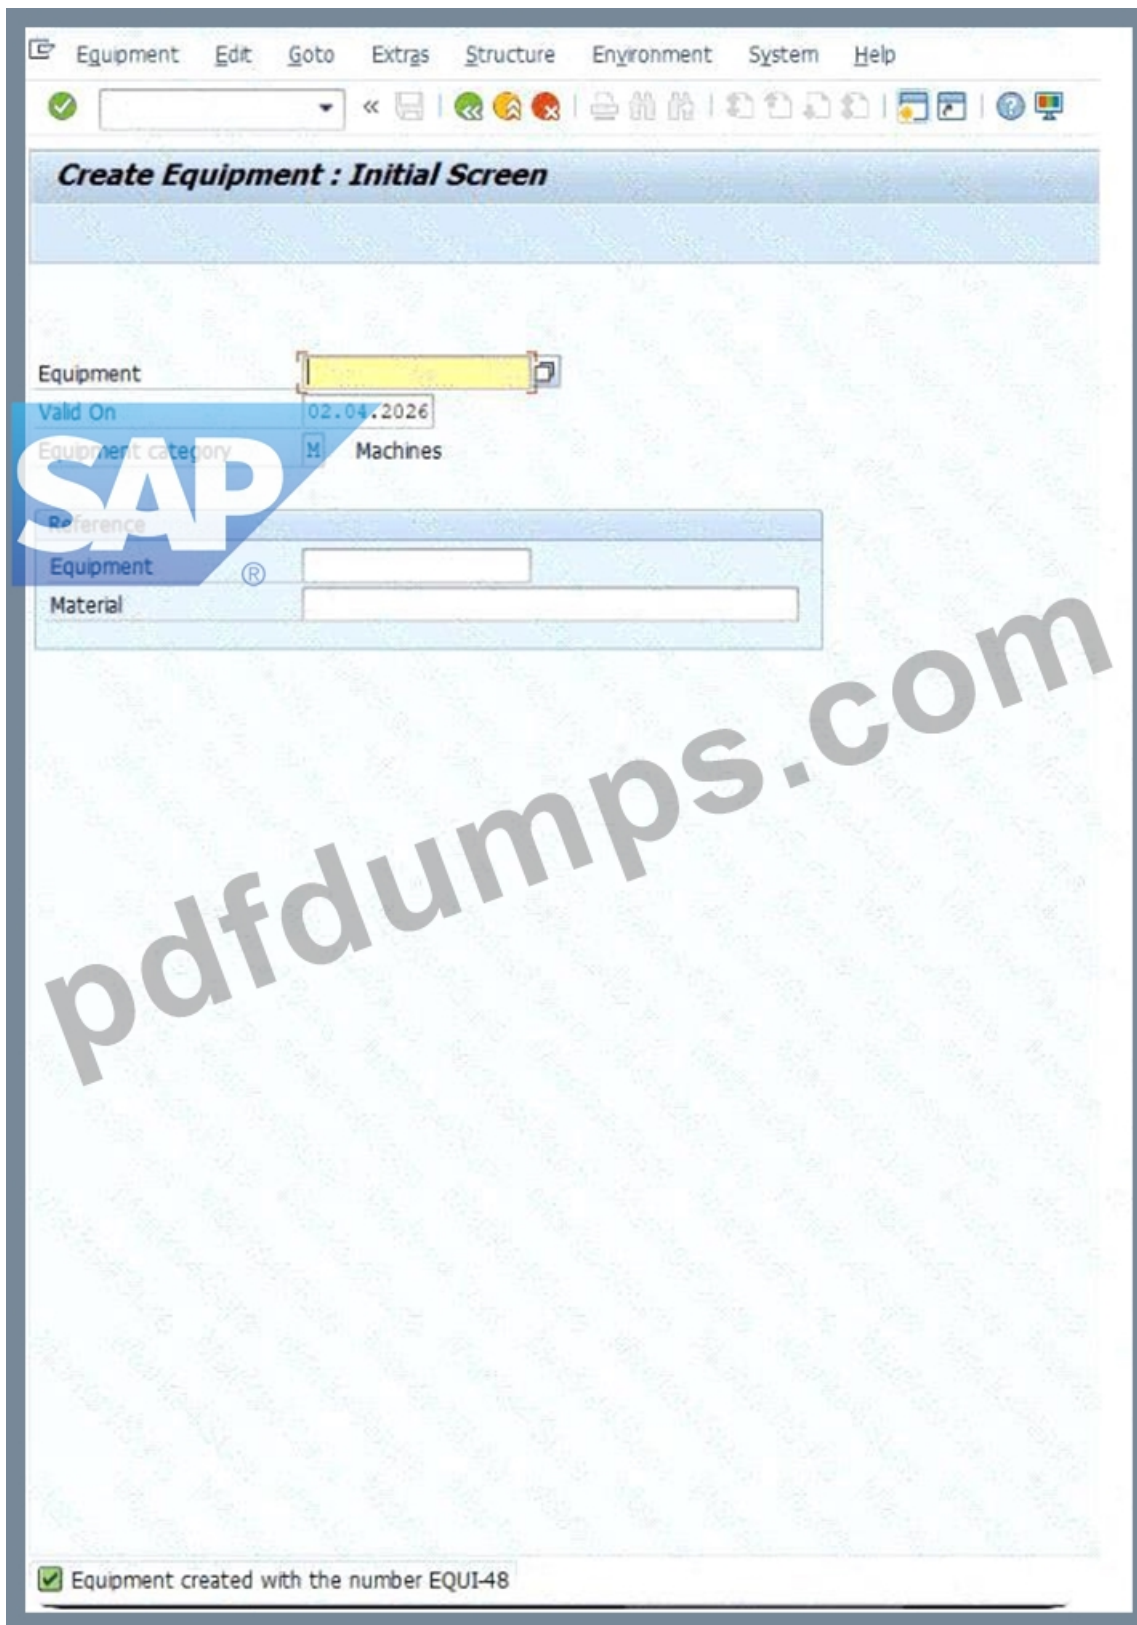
Equipment Edit Goto Extras Structure Environment System Help

«

Create Equipment : Initial Screen

Equipment
Valid On 02.04.2026
Equipment category M Machines

Reference
Equipment
Material

SAP®

pdfdumps.com

Equipment created with the number EQUI-48